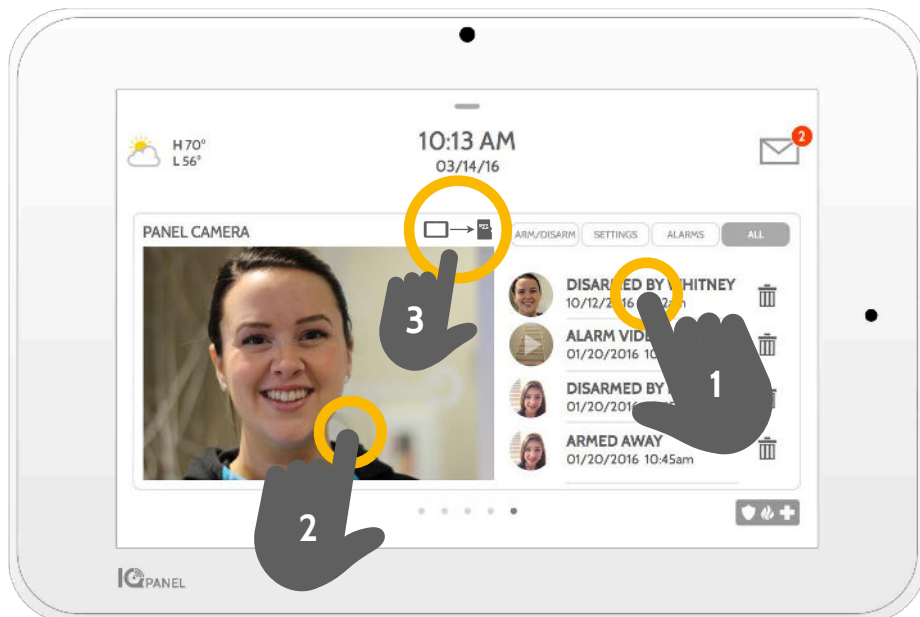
H 70°
L 56°

10:13 AM
03/14/16

2

PANEL CAMERA

ARM/DISARM
SETTINGS
ALARMS
ALL

DISARMED BY WHITNEY
10/12/2016 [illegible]am

ALARM VIDE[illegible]
01/20/2016 10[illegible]

DISARMED BY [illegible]
01/20/2016 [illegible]

ARMED AWAY
01/20/2016 10:45am

1
2
3

IQ PANEL